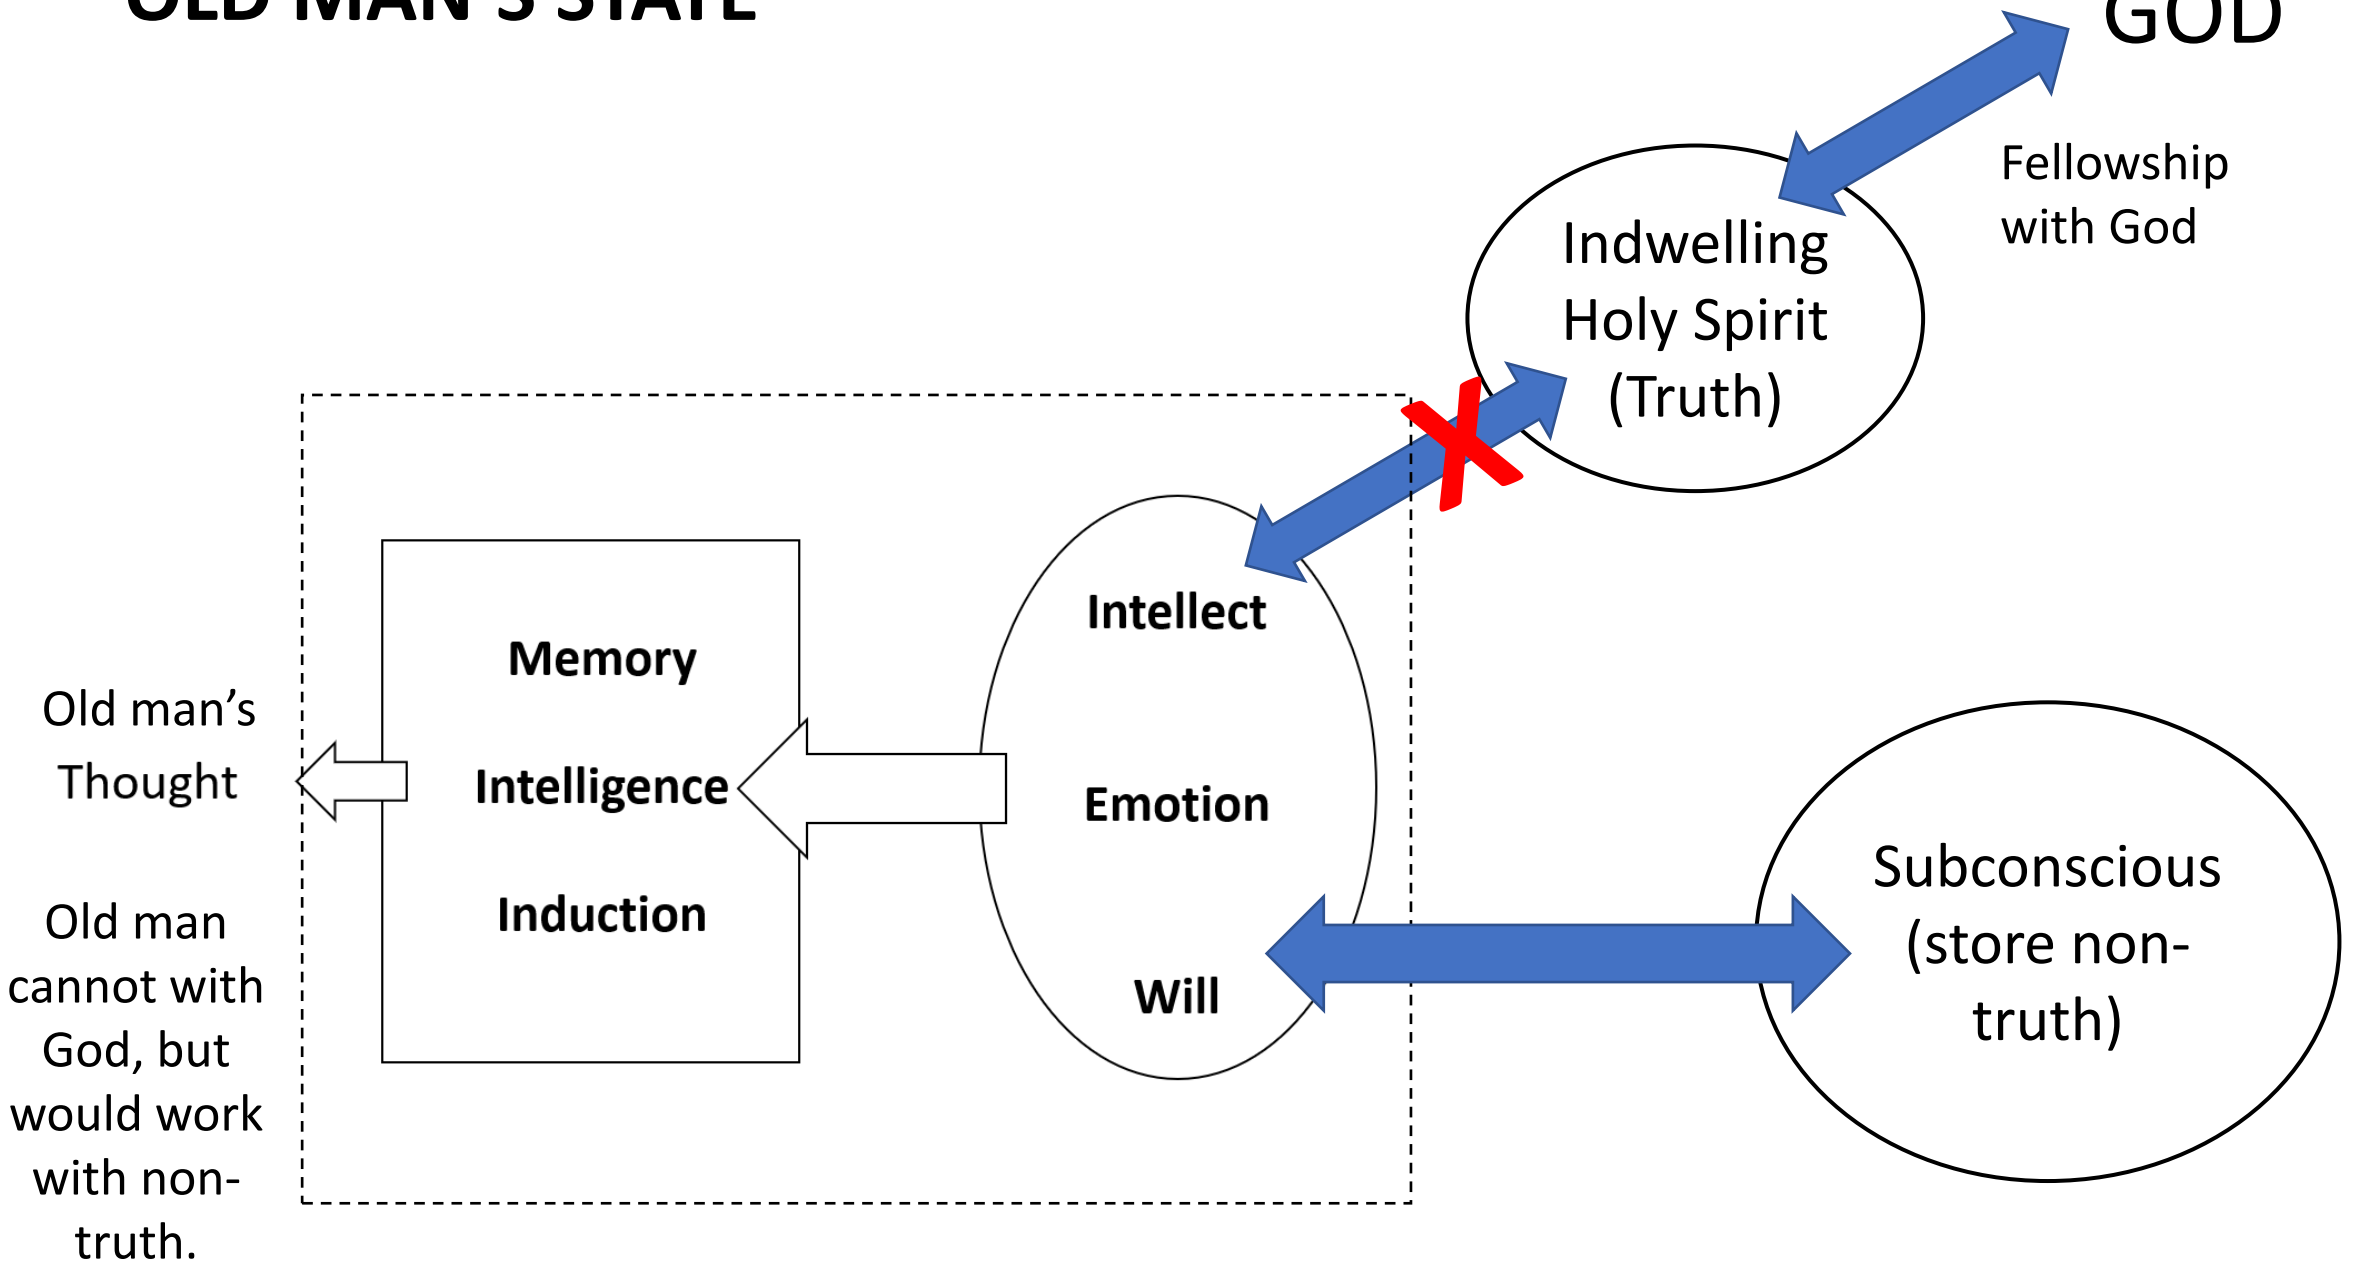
OLD MAN'S STATE

GOD

Fellowship with God

Indwelling Holy Spirit (Truth)

Intellect

Emotion

Will

Memory

Intelligence

Induction

Old man's Thought

Old man cannot with God, but would work with non-truth.

Subconscious (store non-truth)